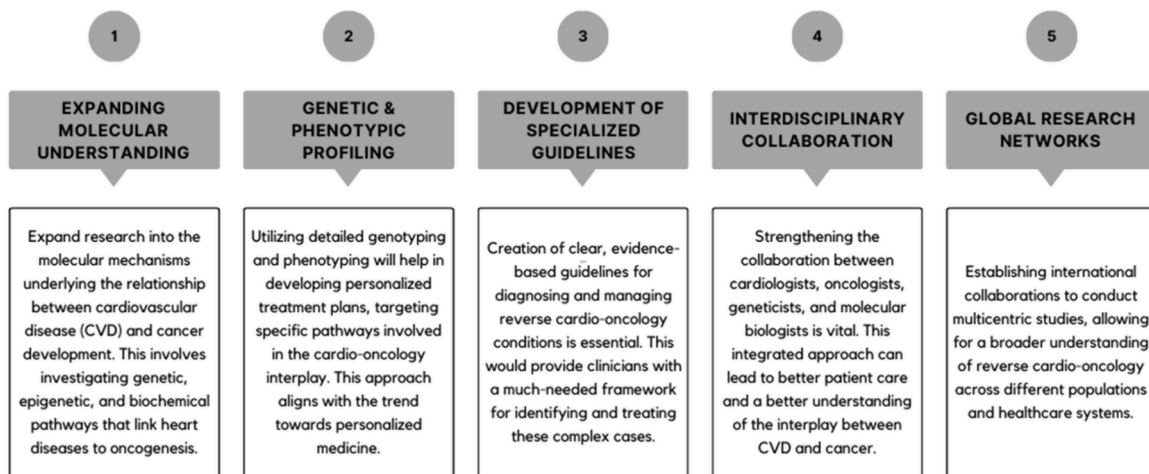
1

EXPANDING MOLECULAR UNDERSTANDING

Expand research into the molecular mechanisms underlying the relationship between cardiovascular disease (CVD) and cancer development. This involves investigating genetic, epigenetic, and biochemical pathways that link heart diseases to oncogenesis.

2

GENETIC & PHENOTYPIC PROFILING

Utilizing detailed genotyping and phenotyping will help in developing personalized treatment plans, targeting specific pathways involved in the cardio-oncology interplay. This approach aligns with the trend towards personalized medicine.

3

DEVELOPMENT OF SPECIALIZED GUIDELINES

Creation of clear, evidence-based guidelines for diagnosing and managing reverse cardio-oncology conditions is essential. This would provide clinicians with a much-needed framework for identifying and treating these complex cases.

4

INTERDISCIPLINARY COLLABORATION

Strengthening the collaboration between cardiologists, oncologists, geneticists, and molecular biologists is vital. This integrated approach can lead to better patient care and a better understanding of the interplay between CVD and cancer.

5

GLOBAL RESEARCH NETWORKS

Establishing international collaborations to conduct multicentric studies, allowing for a broader understanding of reverse cardio-oncology across different populations and healthcare systems.